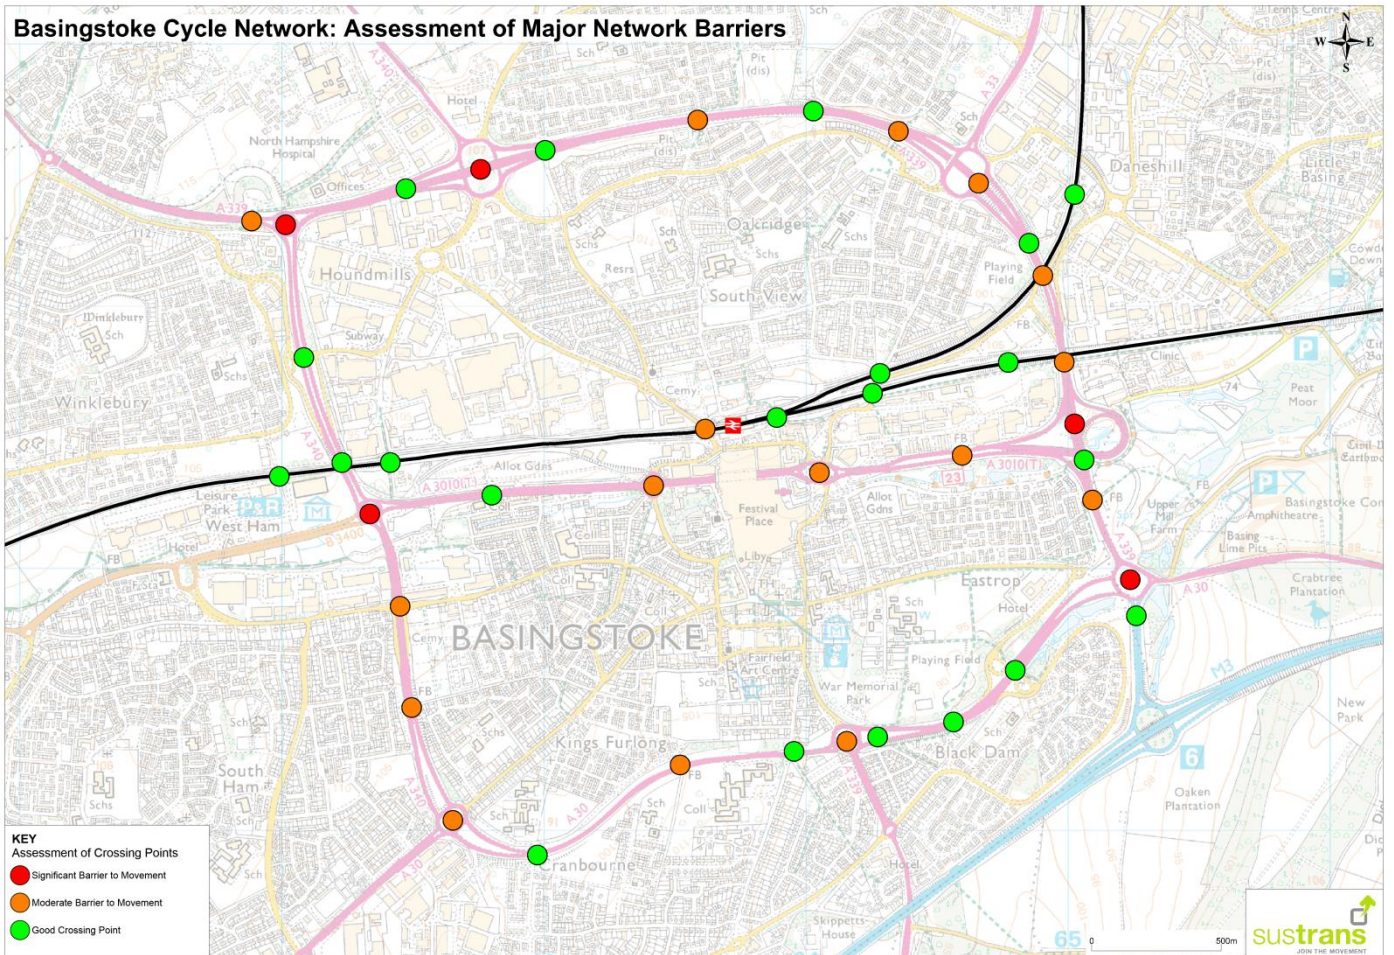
Basingstoke Cycle Network: Assessment of Major Network Barriers

N
W E
S

North Hampshire Hospital
Hotel
Offices
A339
Houndmills
Subway
Winklebury
Sch
Schs
Winklebury
Oakridge
Schs
Resrs
South View
Sch
Daneshill
Little Basing
Playing Field
FB
Clinic
Peat Moor
Cemy
Allot Gdns
A3010(T)
A3010(T)
Festival Place
Allot Gdns
Leisure Park
West Ham
P&R
Hotel
FB
A340
Upper Mill Farm
Basingstoke Con
Amphitheatre
Basing Lime Pits
Eastrop
Hotel
A30
Crabtree Plantation
BASINGSTOKE
Cemy
Coll
Fairfields Art Centre
Playing Field
War Memorial Park
M3
New Park
FB
Schs
Kings Furlong
Black Dam
South Ham
Schs
A340
A30
Coll
A339
6
Oaken Plantation
Cranbourne
Hotel
Skippetts House
65
0
500m

KEY
Assessment of Crossing Points
Significant Barrier to Movement
Moderate Barrier to Movement
Good Crossing Point

sustrans
JOIN THE MOVEMENT